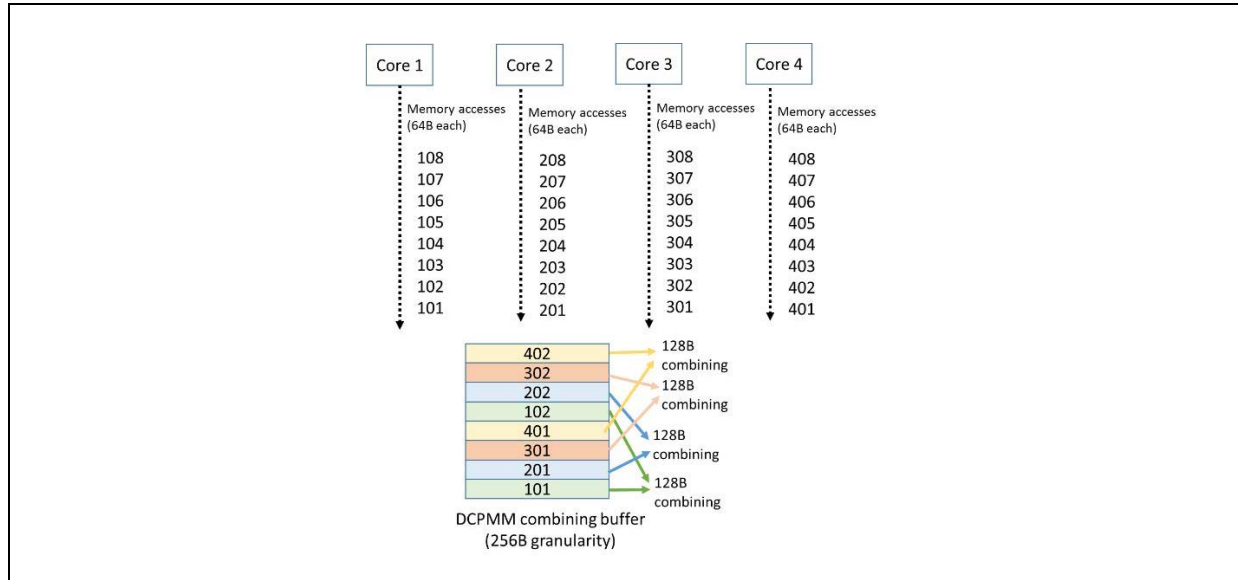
Core 1

Memory accesses (64B each)

108
107
106
105
104
103
102
101

Core 2

Memory accesses (64B each)

208
207
206
205
204
203
202
201

Core 3

Memory accesses (64B each)

308
307
306
305
304
303
302
301

Core 4

Memory accesses (64B each)

408
407
406
405
404
403
402
401

| 402 |
|---|
| 302 |
| 202 |
| 102 |
| 401 |
| 301 |
| 201 |
| 101 |

128B combining

128B combining

128B combining

128B combining

DCPMM combining buffer (256B granularity)